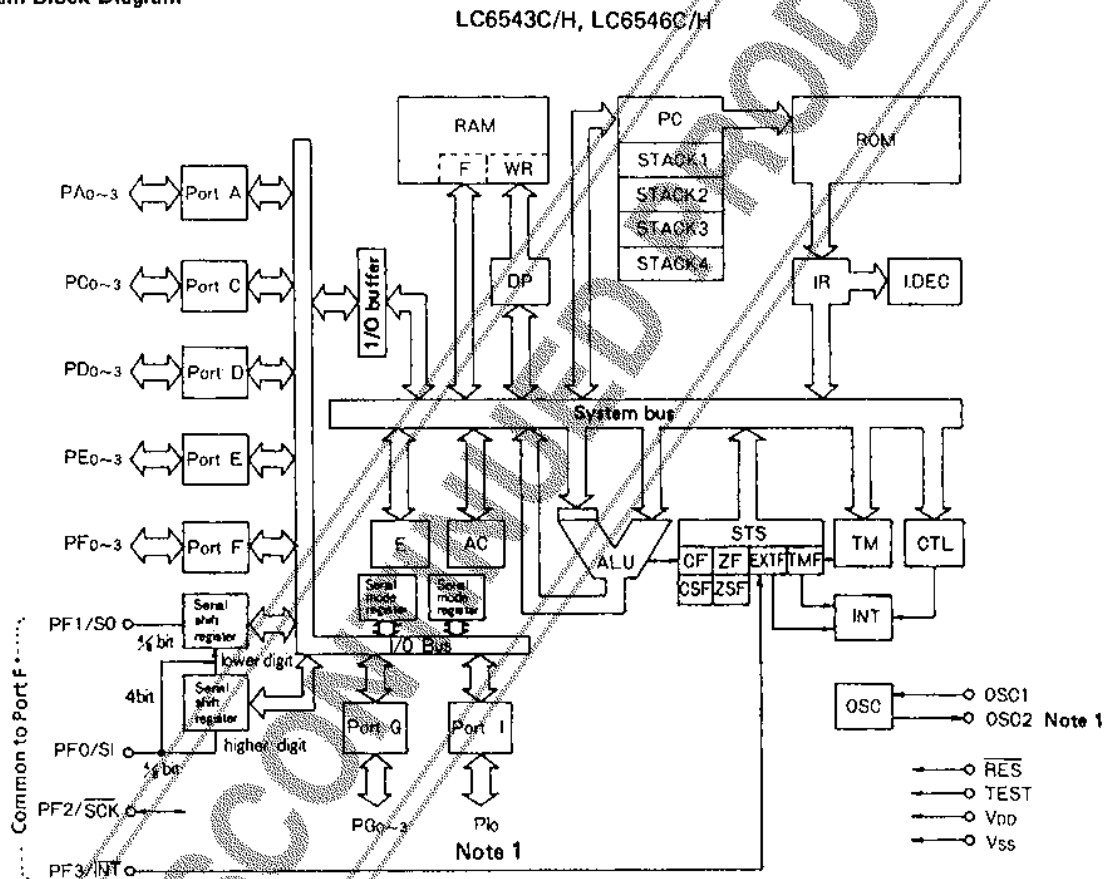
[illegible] Block Diagram

LC6543C/H, LC6546C/H

RAM
F
WR
PC
STACK1
STACK2
STACK3
STACK4
ROM
PA0~3
Port A
PC0~3
Port C
I/O buffer
DP
IR
IDEC
PD0~3
Port D
System bus
PE0~3
Port E
PF0~3
Port F
E
AC
ALU
STS
CF
ZF
EXTF
TMF
CSF
ZSF
TM
CTL
Serial mode register
Serial mode register
PF1/SO
Serial shift register
¼ bit
INT
I/O Bus
lower digit
4bit
Serial shift register
Port G
Port I
OSC
OSC1
OSC2 Note 1
PF0/SI
higher digit
¼ bit
$\overline{RES}$
TEST
PF2/$\overline{SCK}$
VDD
PG0~3
PI0
Vss
Note 1
PF3/$\overline{INT}$
Common to Port F